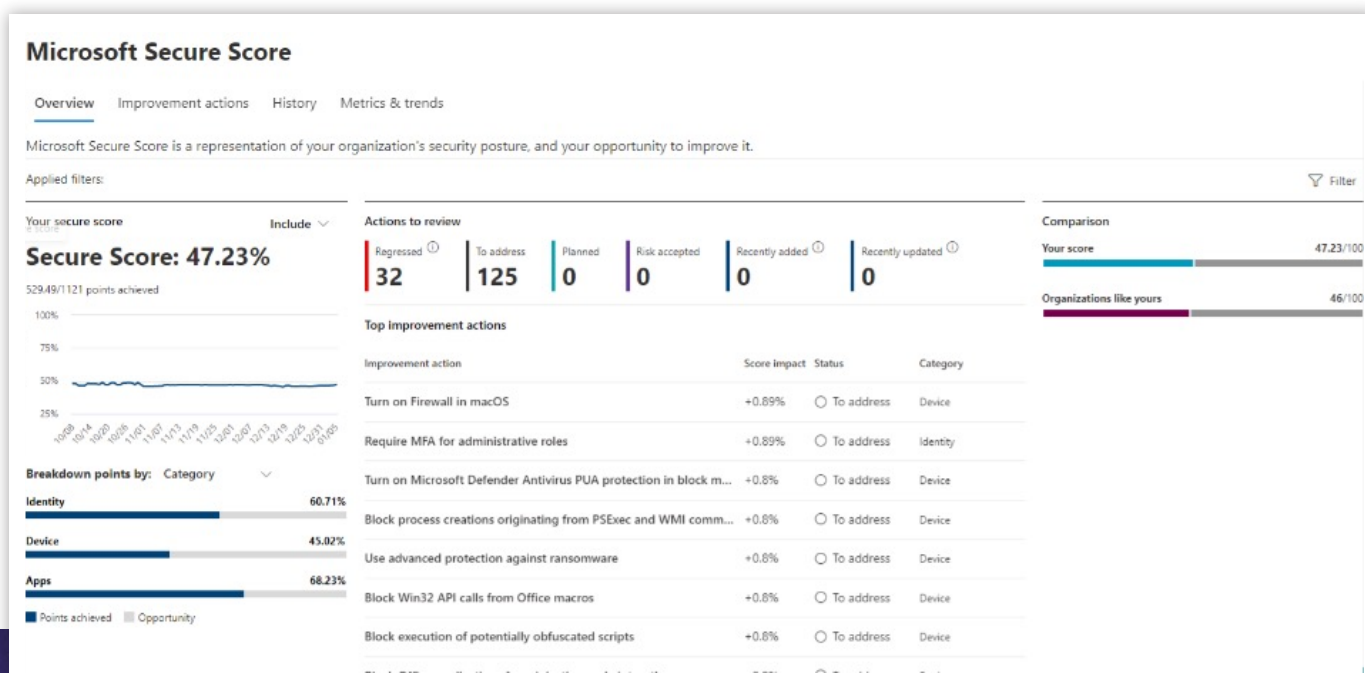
Microsoft Secure Score

Overview Improvement actions History Metrics & trends

Microsoft Secure Score is a representation of your organization's security posture, and your opportunity to improve it.

Applied filters:

Filter

Your secure score

Include

Secure Score: 47.23%

529.49/1121 points achieved

100%
75%
50%
25%

10/08 10/14 10/20 10/26 11/01 11/07 11/13 11/19 11/25 12/01 12/07 12/13 12/19 12/25 12/31 01/05

Breakdown points by: Category

Identity 60.71%

Device 45.02%

Apps 68.23%

Points achieved Opportunity

Actions to review

| Regressed | To address | Planned | Risk accepted | Recently added | Recently updated |
|---|---|---|---|---|---|
| 32 | 125 | 0 | 0 | 0 | 0 |

Top improvement actions

| Improvement action | Score impact | Status | Category |
|---|---|---|---|
| Turn on Firewall in macOS | +0.89% | To address | Device |
| Require MFA for administrative roles | +0.89% | To address | Identity |
| Turn on Microsoft Defender Antivirus PUA protection in block m... | +0.8% | To address | Device |
| Block process creations originating from PSExec and WMI comm... | +0.8% | To address | Device |
| Use advanced protection against ransomware | +0.8% | To address | Device |
| Block Win32 API calls from Office macros | +0.8% | To address | Device |
| Block execution of potentially obfuscated scripts | +0.8% | To address | Device |
| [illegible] | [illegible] | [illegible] | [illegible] |

Comparison

Your score 47.23/100

Organizations like yours 46/100